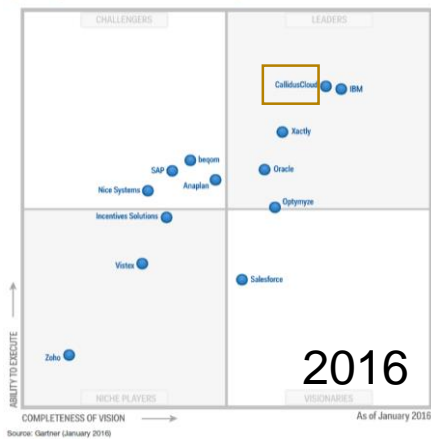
CHALLENGERS

LEADERS

CallidusCloud

IBM

Xactly

beqom

SAP

Oracle

Anaplan

Nice Systems

Optymyze

Incentives Solutions

Vistex

Salesforce

ABILITY TO EXECUTE

Zoho

2016

NICHE PLAYERS

VISIONARIES

COMPLETENESS OF VISION

As of January 2016

Source: Gartner (January 2016)